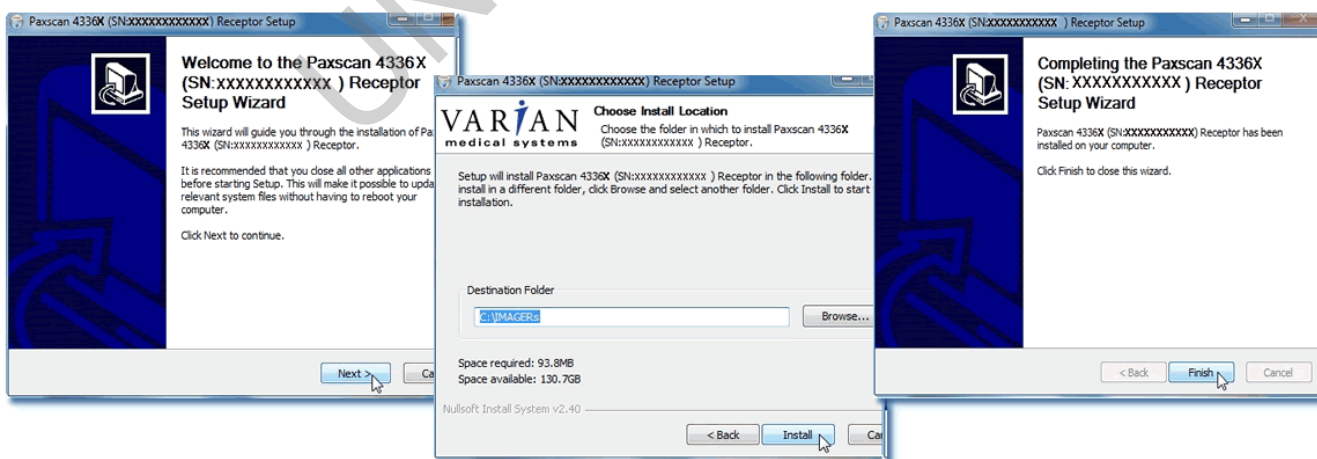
Paxscan 4336X (SN:XXXXXXXXXXXX) Receptor Setup

Welcome to the Paxscan 4336X (SN:xxxxxxxxxxxx ) Receptor Setup Wizard

This wizard will guide you through the installation of Pa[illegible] 4336X (SN:xxxxxxxxxxxx ) Receptor.

It is recommended that you close all other applications before starting Setup. This will make it possible to upda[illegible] relevant system files without having to reboot your computer.

Click Next to continue.

Next > Ca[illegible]

Paxscan 4336X (SN:XXXXXXXXXXXX) Receptor Setup

VARIAN medical systems

Choose Install Location

Choose the folder in which to install Paxscan 4336X (SN:xxxxxxxxxxxx ) Receptor.

Setup will install Paxscan 4336X (SN:xxxxxxxxxxxx ) Receptor in the following folder. install in a different folder, click Browse and select another folder. Click Install to start installation.

Destination Folder

C:\IMAGERs

Browse...

Space required: 93.8MB
Space available: 130.7GB

Nullsoft Install System v2.40

< Back Install Ca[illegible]

Paxscan 4336X (SN:XXXXXXXXXXX ) Receptor Setup

Completing the Paxscan 4336X (SN: XXXXXXXXXXX ) Receptor Setup Wizard

Paxscan 4336X (SN:XXXXXXXXXXX) Receptor has been installed on your computer.

Click Finish to close this wizard.

< Back Finish Cancel